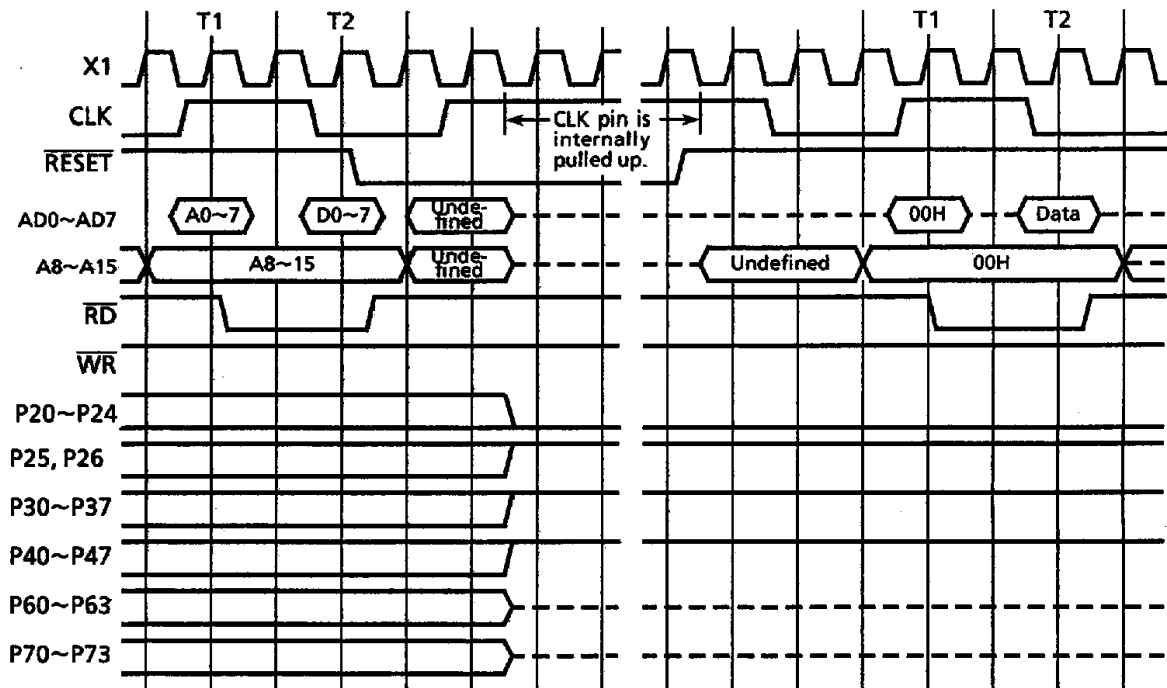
T1
T2
T1
T2
X1
CLK
$\overline{RESET}$
CLK pin is internally pulled up.
AD0~AD7
A0~7
D0~7
Undefined
00H
Data
A8~A15
A8~15
Undefined
Undefined
00H
$\overline{RD}$
$\overline{WR}$
P20~P24
P25, P26
P30~P37
P40~P47
P60~P63
P70~P73